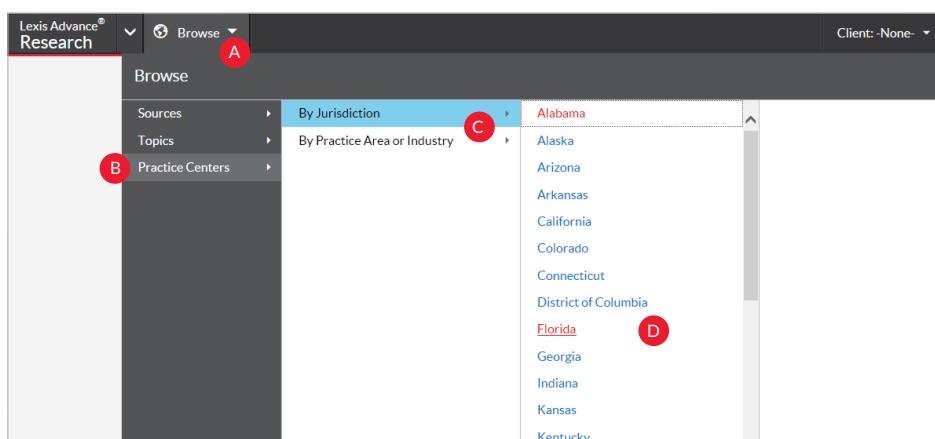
Lexis Advance®
Research

Browse

A

Client: -None-

Browse

Sources
Topics
B
Practice Centers

By Jurisdiction
C
By Practice Area or Industry

Alabama
Alaska
Arizona
Arkansas
California
Colorado
Connecticut
District of Columbia
Florida
D
Georgia
Indiana
Kansas
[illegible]